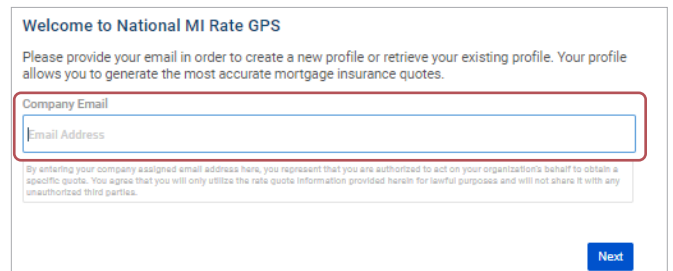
Welcome to National MI Rate GPS

Please provide your email in order to create a new profile or retrieve your existing profile. Your profile allows you to generate the most accurate mortgage insurance quotes.

Company Email

Email Address

By entering your company assigned email address here, you represent that you are authorized to act on your organization's behalf to obtain a specific quote. You agree that you will only utilize the rate quote information provided herein for lawful purposes and will not share it with any unauthorized third parties.

Next